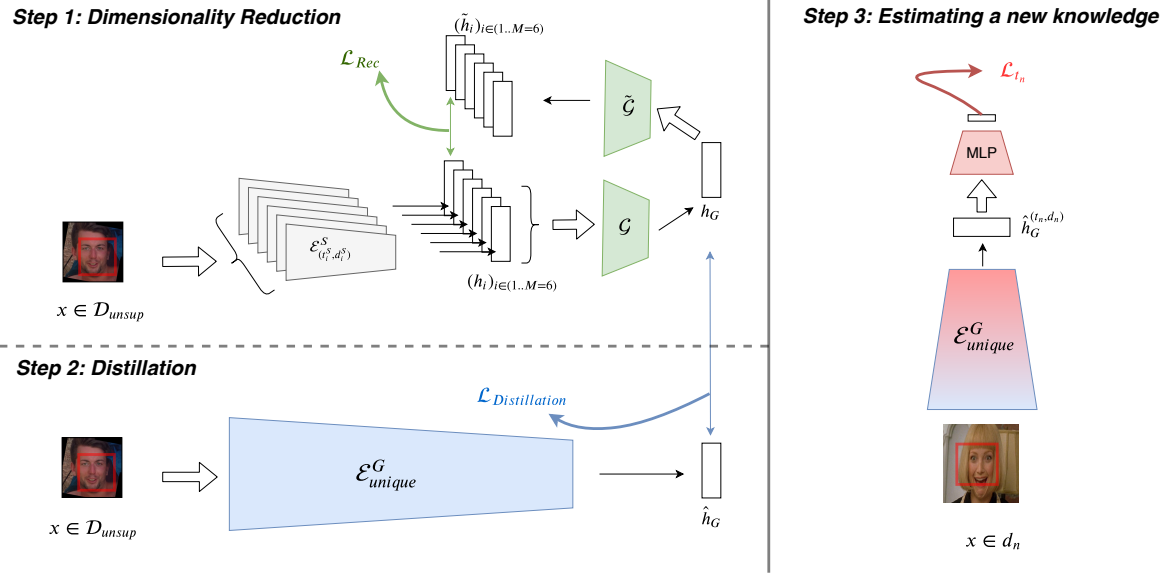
Step 1: Dimensionality Reduction

$(\tilde{h}_i)_{i\in(1..M=6)}$

$\mathcal{L}_{Rec}$

$\tilde{\mathcal{G}}$

$\mathcal{E}^{S}_{(t_i^S,d_i^S)}$

$\mathcal{G}$

$h_G$

$(h_i)_{i\in(1..M=6)}$

$x \in \mathcal{D}_{unsup}$

Step 2: Distillation

$\mathcal{L}_{Distillation}$

$\mathcal{E}^G_{unique}$

$\hat{h}_G$

$x \in \mathcal{D}_{unsup}$

Step 3: Estimating a new knowledge

$\mathcal{L}_{t_n}$

MLP

$\hat{h}_G^{(t_n,d_n)}$

$\mathcal{E}^G_{unique}$

$x \in d_n$